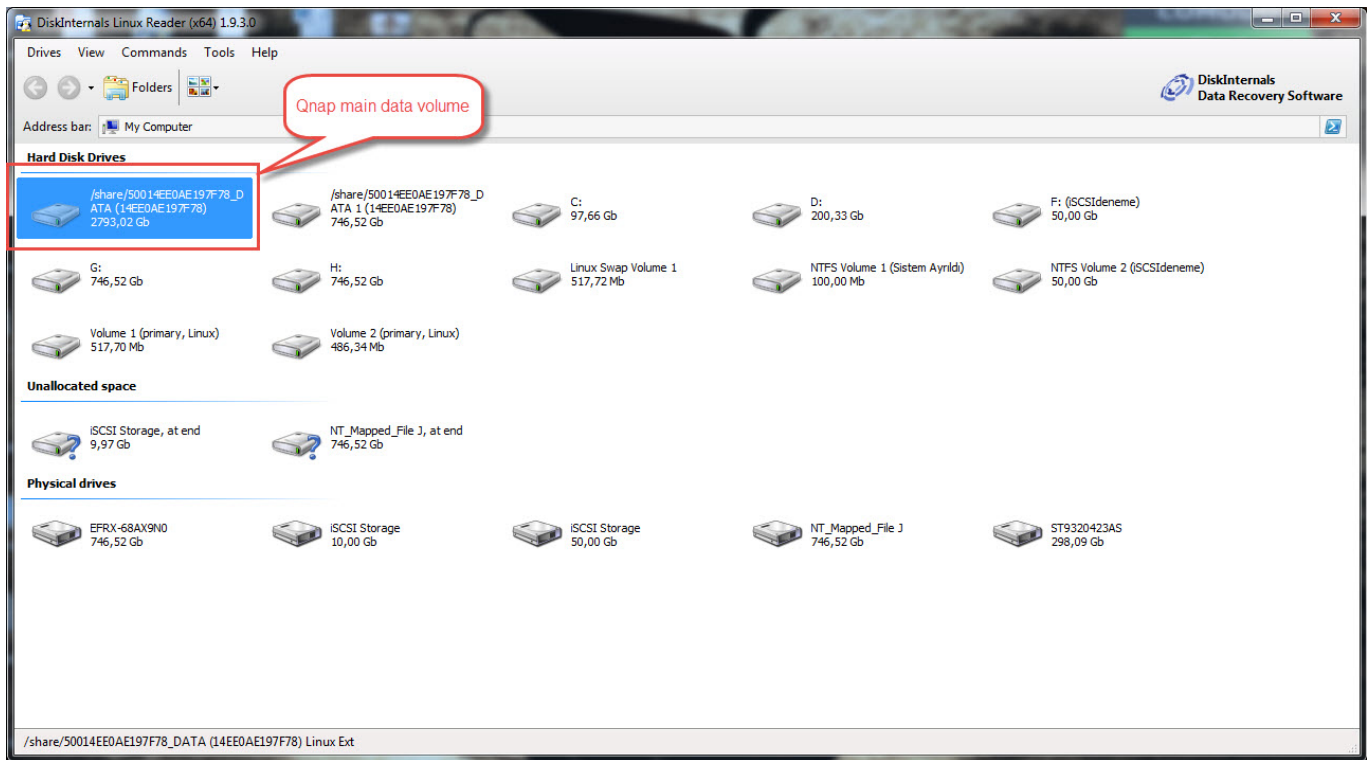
DiskInternals Linux Reader (x64) 1.9.3.0

Drives View Commands Tools Help

Folders

Qnap main data volume

DiskInternals
Data Recovery Software

Address bar: My Computer

Hard Disk Drives

/share/50014EE0AE197F78_DATA (14EE0AE197F78)
2793,02 Gb

/share/50014EE0AE197F78_DATA 1 (14EE0AE197F78)
746,52 Gb

C:
97,66 Gb

D:
200,33 Gb

F: (iSCSIdeneme)
50,00 Gb

G:
746,52 Gb

H:
746,52 Gb

Linux Swap Volume 1
517,72 Mb

NTFS Volume 1 (Sistem Ayrıldı)
100,00 Mb

NTFS Volume 2 (iSCSIdeneme)
50,00 Gb

Volume 1 (primary, Linux)
517,70 Mb

Volume 2 (primary, Linux)
486,34 Mb

Unallocated space

iSCSI Storage, at end
9,97 Gb

NT_Mapped_File J, at end
746,52 Gb

Physical drives

EFRX-68AX9N0
746,52 Gb

iSCSI Storage
10,00 Gb

iSCSI Storage
50,00 Gb

NT_Mapped_File J
746,52 Gb

ST9320423AS
298,09 Gb

/share/50014EE0AE197F78_DATA (14EE0AE197F78) Linux Ext